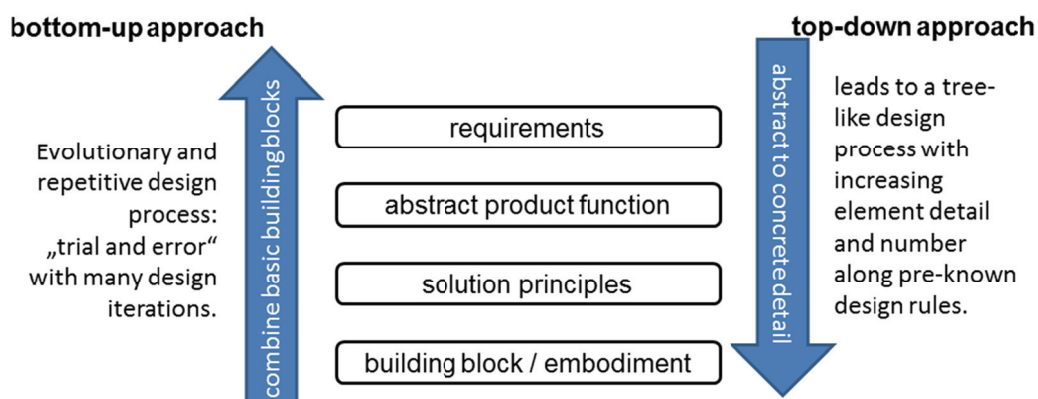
bottom-up approach

top-down approach

Evolutionary and repetitive design process: „trial and error" with many design iterations.

combine basic buildingblocks

requirements

abstract product function

solution principles

building block / embodiment

abstract to concrete detail

leads to a tree-like design process with increasing element detail and number along pre-known design rules.